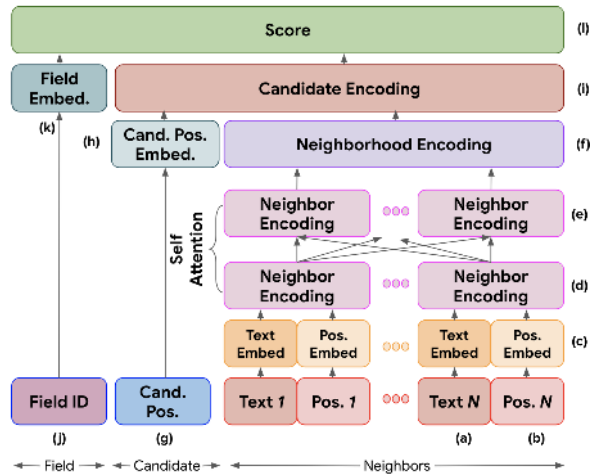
Score
(l)

Field Embed.
Candidate Encoding
(i)

(k)
(h)
Cand. Pos. Embed.
Neighborhood Encoding
(f)

Self Attention

Neighbor Encoding
Neighbor Encoding
(e)

Neighbor Encoding
Neighbor Encoding
(d)

Text Embed
Pos. Embed
Text Embed
Pos. Embed
(c)

Field ID
Cand. Pos.
Text *1*
Pos. *1*
Text *N*
Pos. *N*

(j)
(g)
(a)
(b)

Field
Candidate
Neighbors